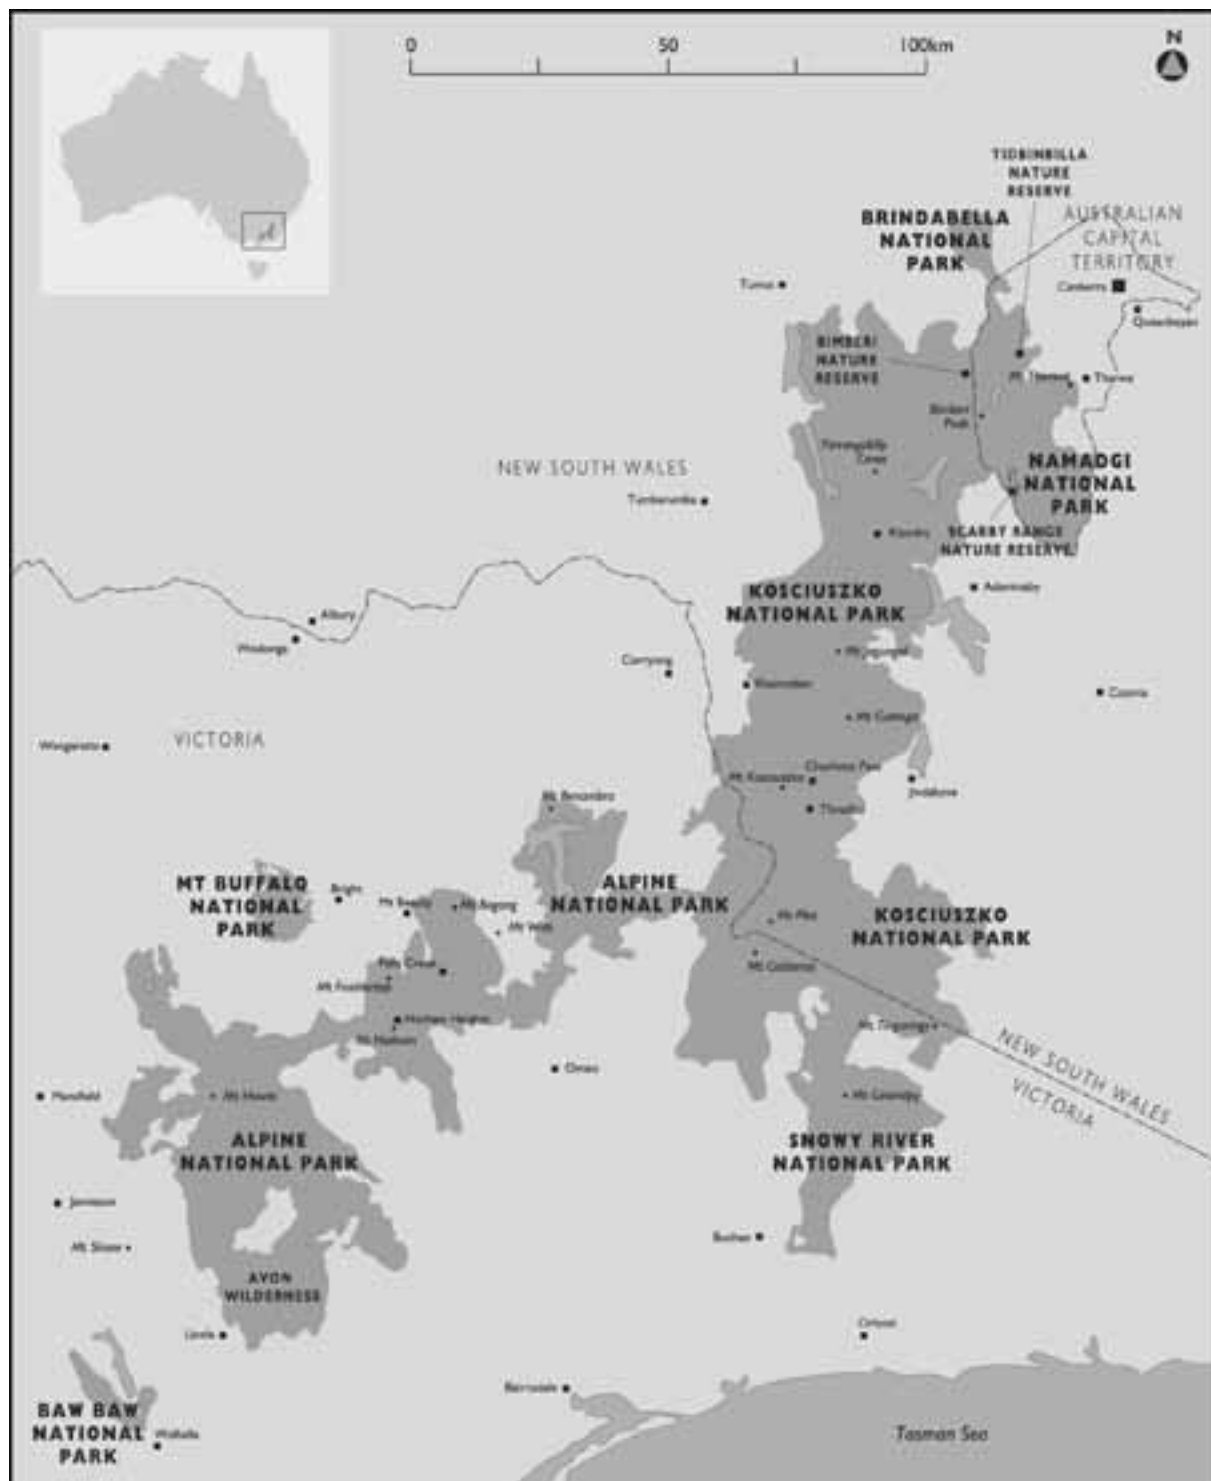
0
50
100km
N

TIDBINBILLA NATURE RESERVE
BRINDABELLA NATIONAL PARK
AUSTRALIAN CAPITAL TERRITORY
Tumut
Canberra
Queanbeyan
BIMBERI NATURE RESERVE
Mt Tennent
Tharwa
Bimberi Peak
Yarrangobilly Caves
NEW SOUTH WALES
NAMADGI NATIONAL PARK
Tumbarumba
Kiandra
SCABBY RANGE NATURE RESERVE
KOSCIUSZKO NATIONAL PARK
Adaminaby
Albury
Wodonga
Mt Jagungal
Corryong
Khancoban
Cooma
Mt Cudgewa
Wangaratta
VICTORIA
Charlotte Pass
Mt Kosciuszko
Jindabyne
Thredbo
Mt Bogong
Mt Buffalo
MT BUFFALO NATIONAL PARK
Bright
Mt Beauty
ALPINE NATIONAL PARK
Mt Hotham
Falls Creek
KOSCIUSZKO NATIONAL PARK
Mt Pilot
Mt Cobberas
Mt Feathertop
Dinner Plain
Mt Tingaringy
NEW SOUTH WALES
VICTORIA
Omeo
Mansfield
Mt Howitt
Mt Gelantipy
ALPINE NATIONAL PARK
SNOWY RIVER NATIONAL PARK
Jamieson
Mt Skene
Buchan
AVON WILDERNESS
Licola
Orbost
Bairnsdale
BAW BAW NATIONAL PARK
Walhalla
Tasman Sea